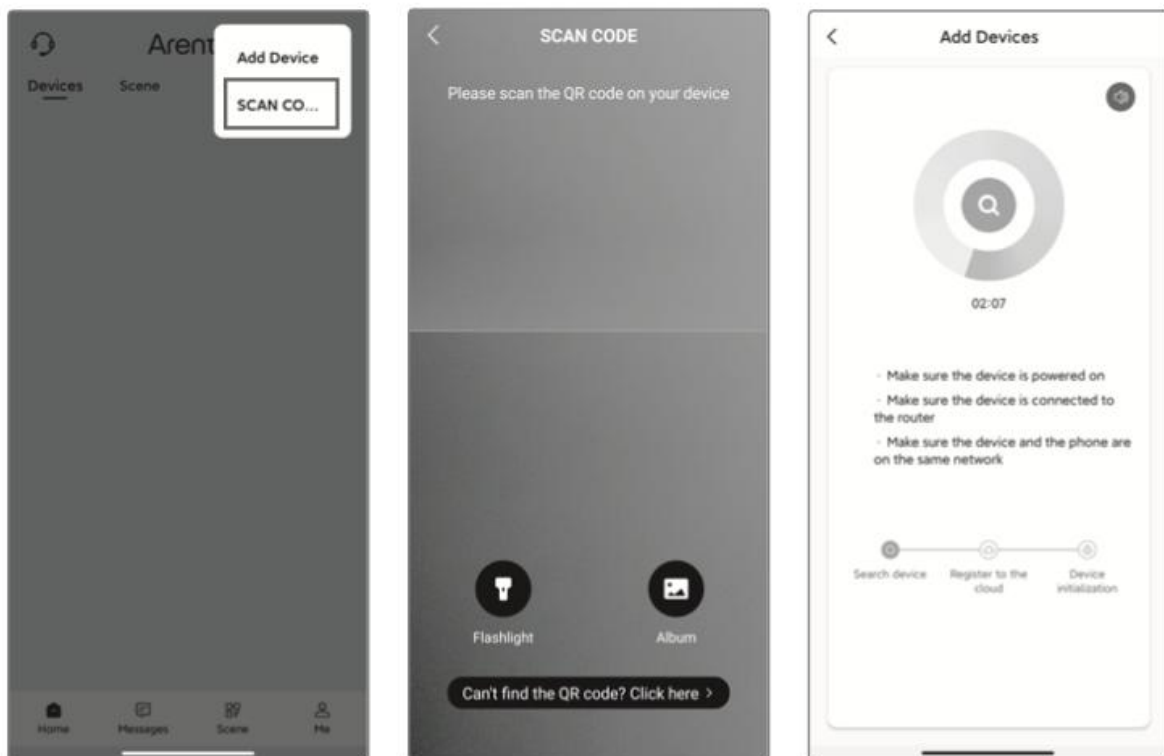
Arent

Add Device

SCAN CO...

Devices Scene

Home Messages Scene Me

SCAN CODE

Please scan the QR code on your device

Flashlight

Album

Can't find the QR code? Click here >

Add Devices

02:07

· Make sure the device is powered on

· Make sure the device is connected to the router

· Make sure the device and the phone are on the same network

Search device

Register to the cloud

Device initialization